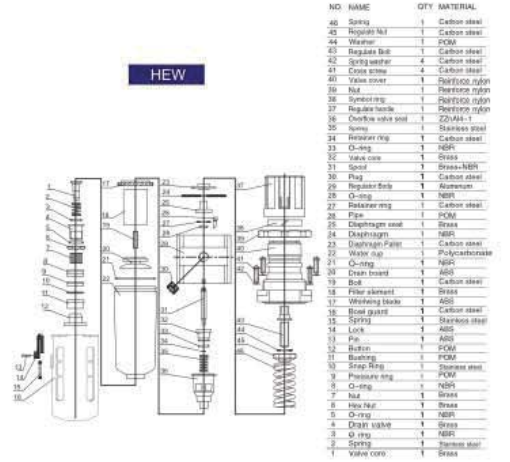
HEW

| NO. | NAME | QTY | MATERIAL |
|---|---|---|---|
| 46 | Spring | 1 | Carbon steel |
| 45 | Regulate Nut | 1 | Carbon steel |
| 44 | Washer | 1 | POM |
| 43 | Regulate Bolt | 1 | Carbon steel |
| 42 | Spring washer | 4 | Carbon steel |
| 41 | Cross screw | 4 | Carbon steel |
| 40 | Valve cover | 1 | Reinforce nylon |
| 39 | Nut | 1 | Reinforce nylon |
| 38 | Symbol ring | 1 | Reinforce nylon |
| 37 | Regulate handle | 1 | Reinforce nylon |
| 36 | Overflow valve seat | 1 | ZZnAl4-1 |
| 35 | Spring | 1 | Stainless steel |
| 34 | Retainer ring | 1 | Carbon steel |
| 33 | O-ring | 1 | NBR |
| 32 | Valve core | 1 | Brass |
| 31 | Spool | 1 | Brass+NBR |
| 30 | Plug | 1 | Carbon steel |
| 29 | Regulator Body | 1 | Aluminum |
| 28 | O-ring | 1 | NBR |
| 27 | Retainer ring | 1 | Carbon steel |
| 26 | Pipe | 1 | POM |
| 25 | Diaphragm seat | 1 | Brass |
| 24 | Diaphragm | 1 | NBR |
| 23 | Diaphragm Pallet | 1 | Carbon steel |
| 22 | Water cup | 1 | Polycarbonate |
| 21 | O-ring | 1 | NBR |
| 20 | Drain board | 1 | ABS |
| 19 | Bolt | 1 | Carbon steel |
| 18 | Filter element | 1 | Brass |
| 17 | Whirlwing blade | 1 | ABS |
| 16 | Bowl guard | 1 | Carbon steel |
| 15 | Spring | 1 | Stainless steel |
| 14 | Lock | 1 | ABS |
| 13 | Pin | 1 | ABS |
| 12 | Button | 1 | POM |
| 11 | Bushing | 1 | POM |
| 10 | Snap Ring | 1 | Stainless steel |
| 9 | Pressure ring | 1 | POM |
| 8 | O-ring | 1 | NBR |
| 7 | Nut | 1 | Brass |
| 6 | Hex Nut | 1 | Brass |
| 5 | O-ring | 1 | NBR |
| 4 | Drain valve | 1 | Brass |
| 3 | O-ring | 1 | NBR |
| 2 | Spring | 1 | Stainless steel |
| 1 | Valve core | 1 | Brass |

1 2 3 4 5 6 7 8 9 10 11 12 13 14 15 16 17 18 19 20 21 22 23 24 25 26 27 28 29 30 31 32 33 34 35 36 37 38 39 40 41 42 43 44 45 46